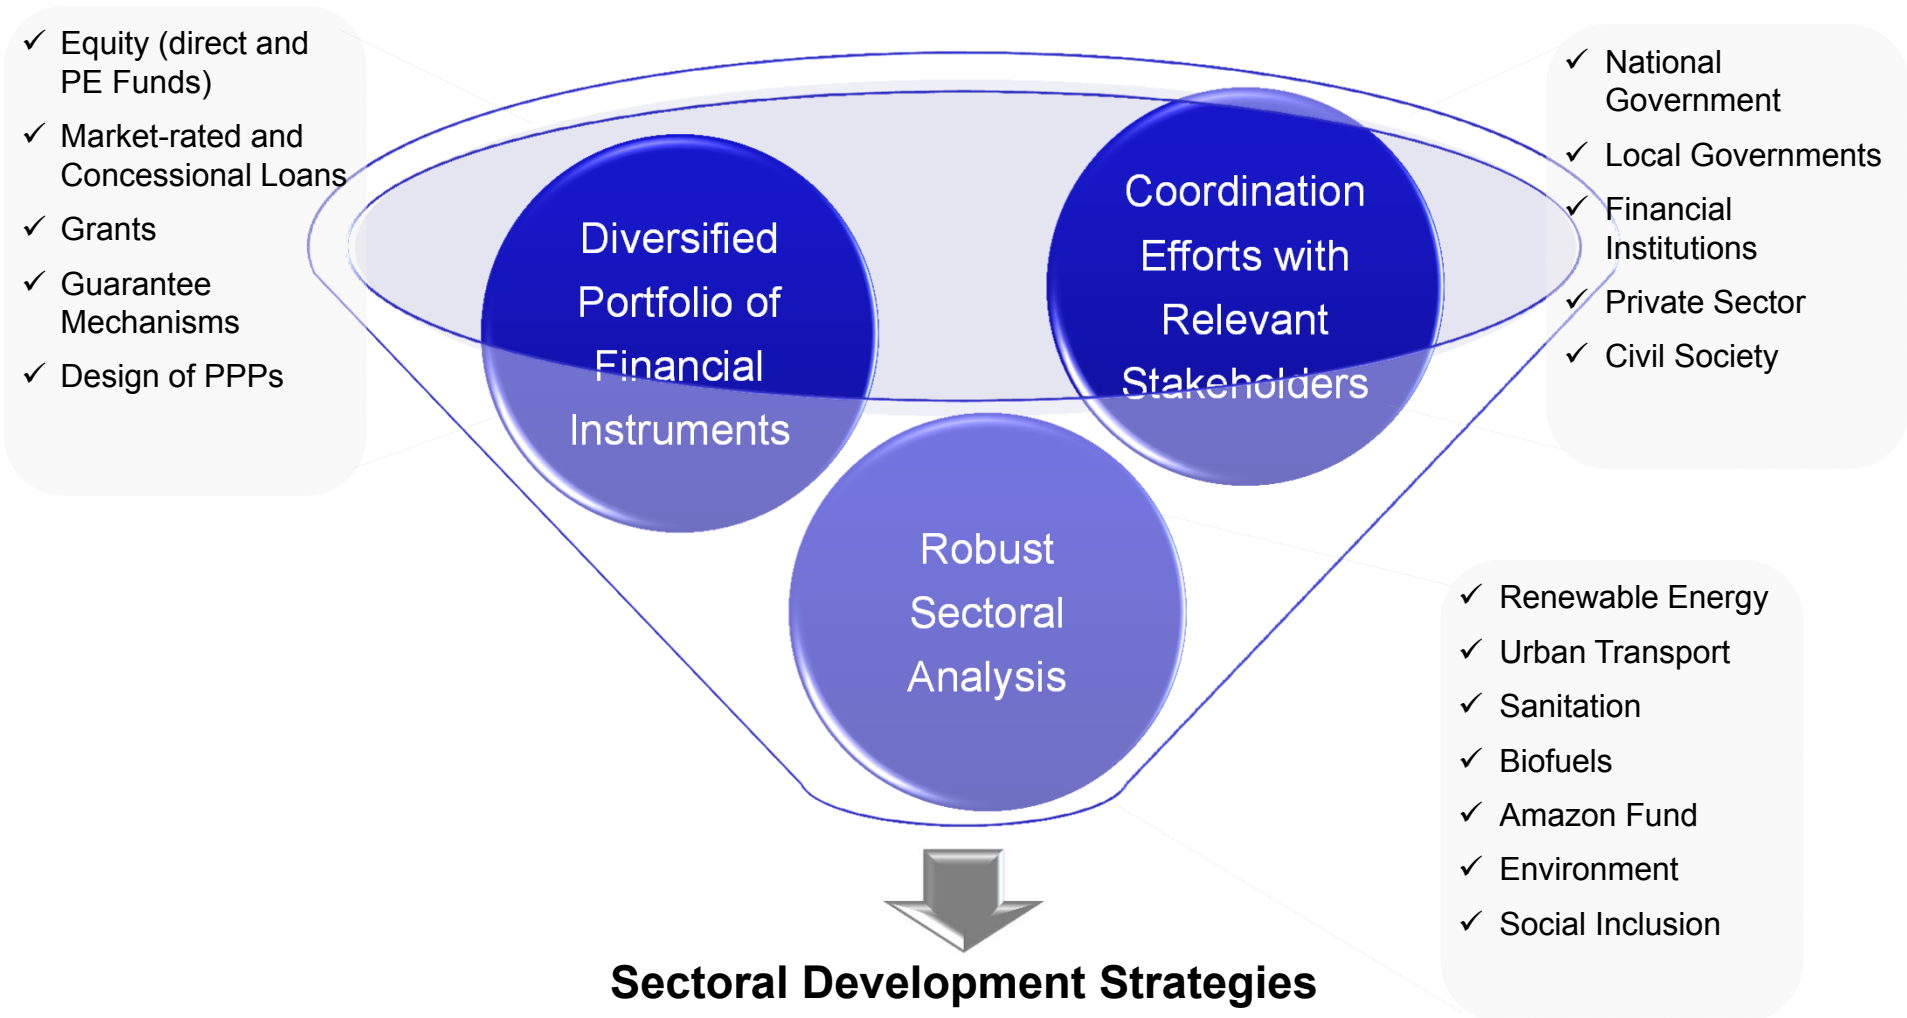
✓ Equity (direct and PE Funds)
✓ Market-rated and Concessional Loans
✓ Grants
✓ Guarantee Mechanisms
✓ Design of PPPs

Diversified Portfolio of Financial Instruments

Coordination Efforts with Relevant Stakeholders

✓ National Government
✓ Local Governments
✓ Financial Institutions
✓ Private Sector
✓ Civil Society

Robust Sectoral Analysis

✓ Renewable Energy
✓ Urban Transport
✓ Sanitation
✓ Biofuels
✓ Amazon Fund
✓ Environment
✓ Social Inclusion

Sectoral Development Strategies